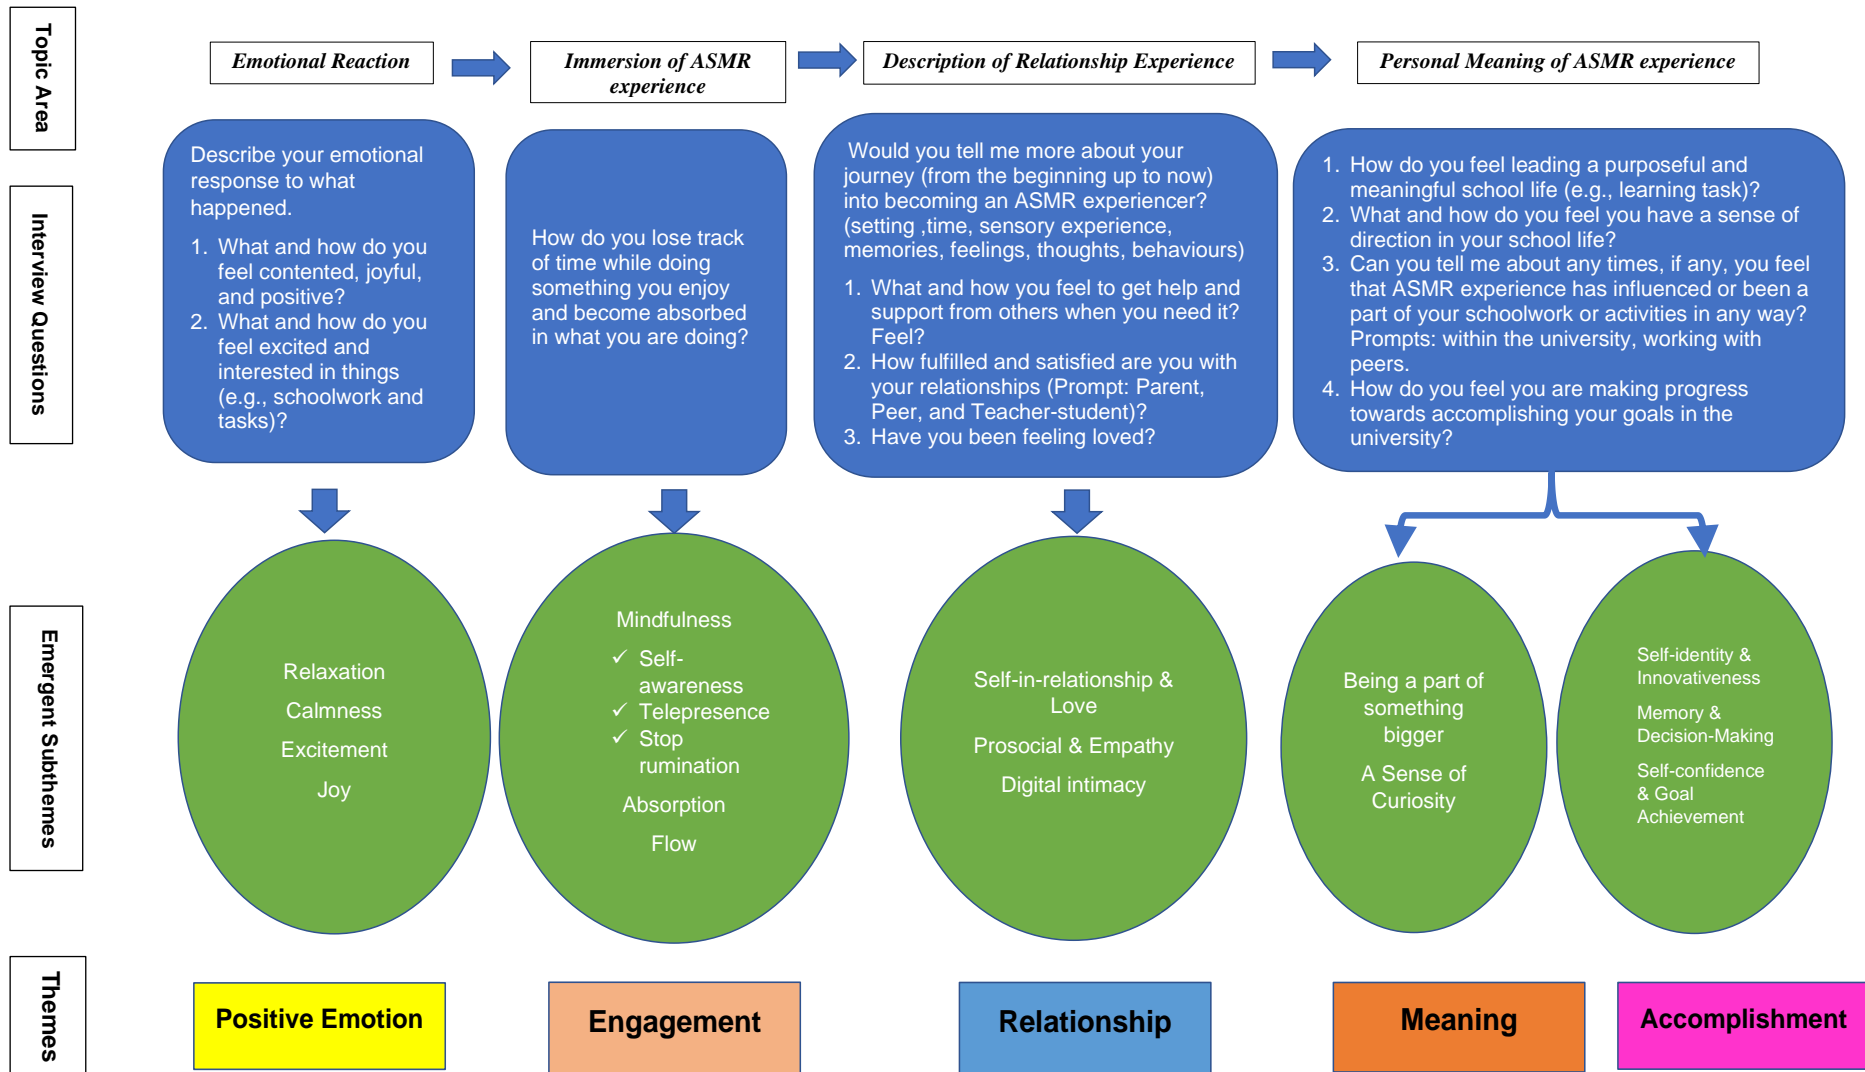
Topic Area

Emotional Reaction

Immersion of ASMR experience

Description of Relationship Experience

Personal Meaning of ASMR experience

Interview Questions

Describe your emotional response to what happened.

1. What and how do you feel contented, joyful, and positive?
2. What and how do you feel excited and interested in things (e.g., schoolwork and tasks)?

How do you lose track of time while doing something you enjoy and become absorbed in what you are doing?

Would you tell me more about your journey (from the beginning up to now) into becoming an ASMR experiencer? (setting ,time, sensory experience, memories, feelings, thoughts, behaviours)

1. What and how you feel to get help and support from others when you need it? Feel?
2. How fulfilled and satisfied are you with your relationships (Prompt: Parent, Peer, and Teacher-student)?
3. Have you been feeling loved?

1. How do you feel leading a purposeful and meaningful school life (e.g., learning task)?
2. What and how do you feel you have a sense of direction in your school life?
3. Can you tell me about any times, if any, you feel that ASMR experience has influenced or been a part of your schoolwork or activities in any way? Prompts: within the university, working with peers.
4. How do you feel you are making progress towards accomplishing your goals in the university?

Emergent Subthemes

Relaxation
Calmness
Excitement
Joy

Mindfulness
✓ Self-awareness
✓ Telepresence
✓ Stop rumination
Absorption
Flow

Self-in-relationship & Love
Prosocial & Empathy
Digital intimacy

Being a part of something bigger
A Sense of Curiosity

Self-identity & Innovativeness
Memory & Decision-Making
Self-confidence & Goal Achievement

Themes

Positive Emotion

Engagement

Relationship

Meaning

Accomplishment